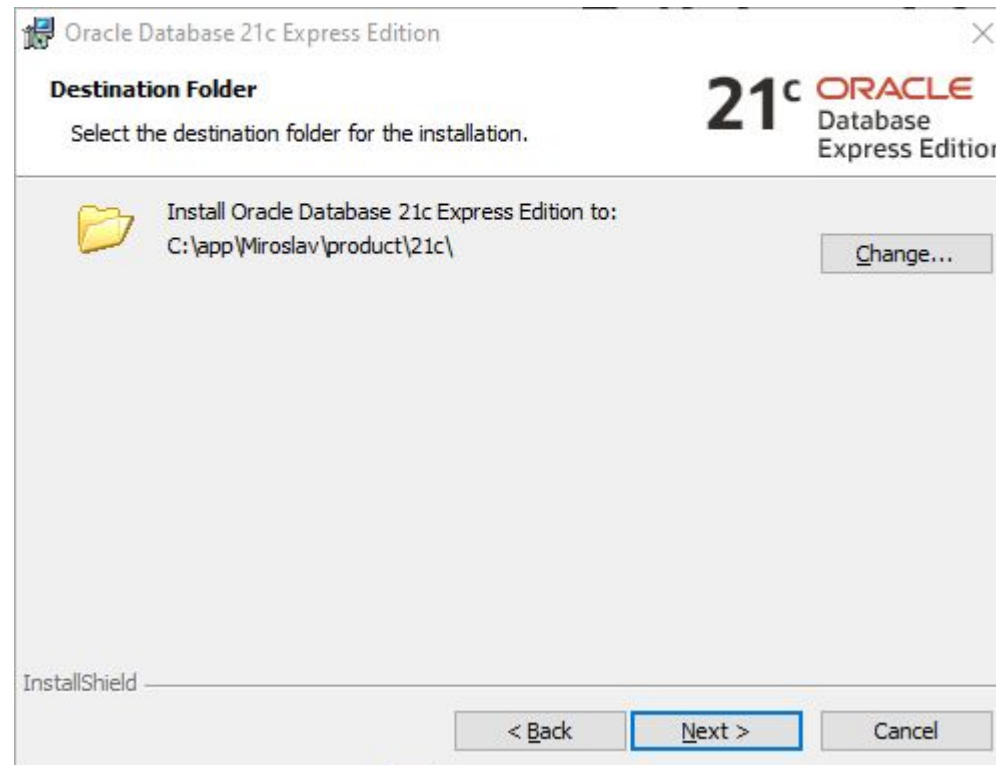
Oracle Database 21c Express Edition

Destination Folder

Select the destination folder for the installation.

21c ORACLE Database Express Editio

Install Oracle Database 21c Express Edition to:
C:\app\Miroslav\product\21c\

Change...

InstallShield

< Back

Next >

Cancel